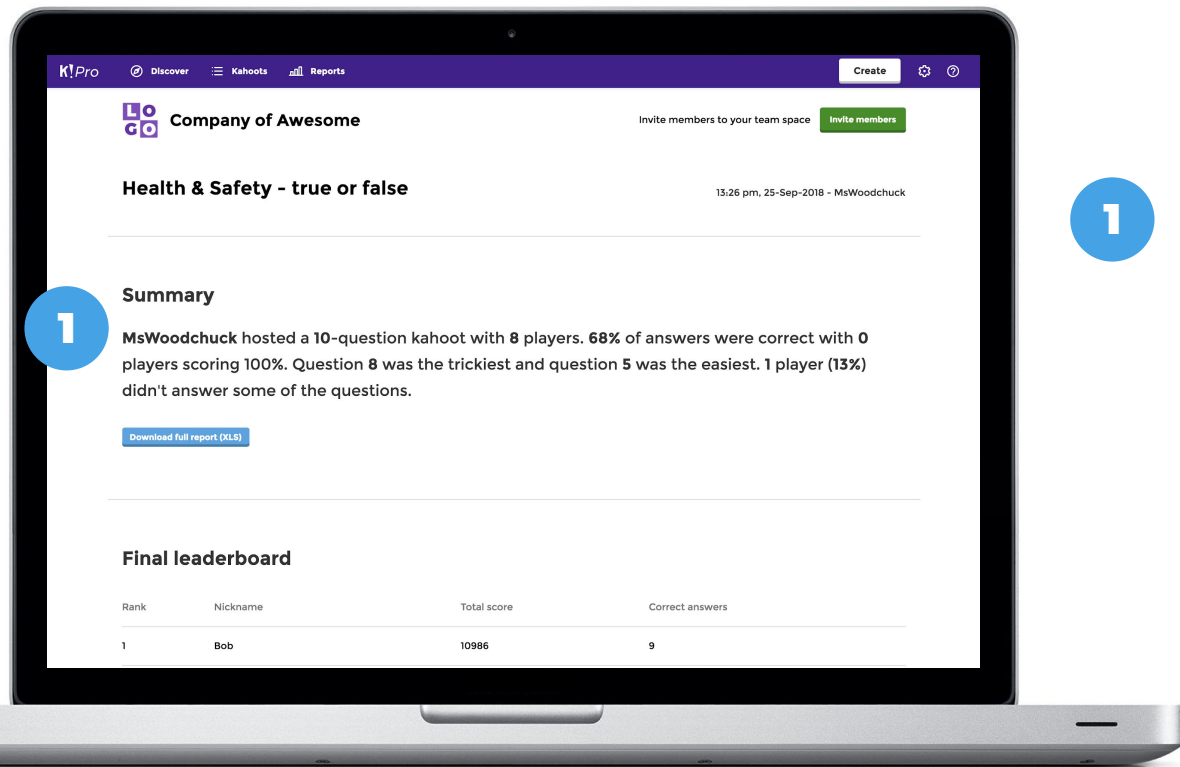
K!Pro Discover Kahoots Reports Create

L O
G O

Company of Awesome

Invite members to your team space Invite members

Health & Safety - true or false

13:26 pm, 25-Sep-2018 - MsWoodchuck

1

Summary

1

MsWoodchuck hosted a 10-question kahoot with 8 players. 68% of answers were correct with 0 players scoring 100%. Question 8 was the trickiest and question 5 was the easiest. 1 player (13%) didn't answer some of the questions.

Download full report (XLS)

Final leaderboard

| Rank | Nickname | Total score | Correct answers |
|---|---|---|---|
| 1 | Bob | 10986 | 9 |